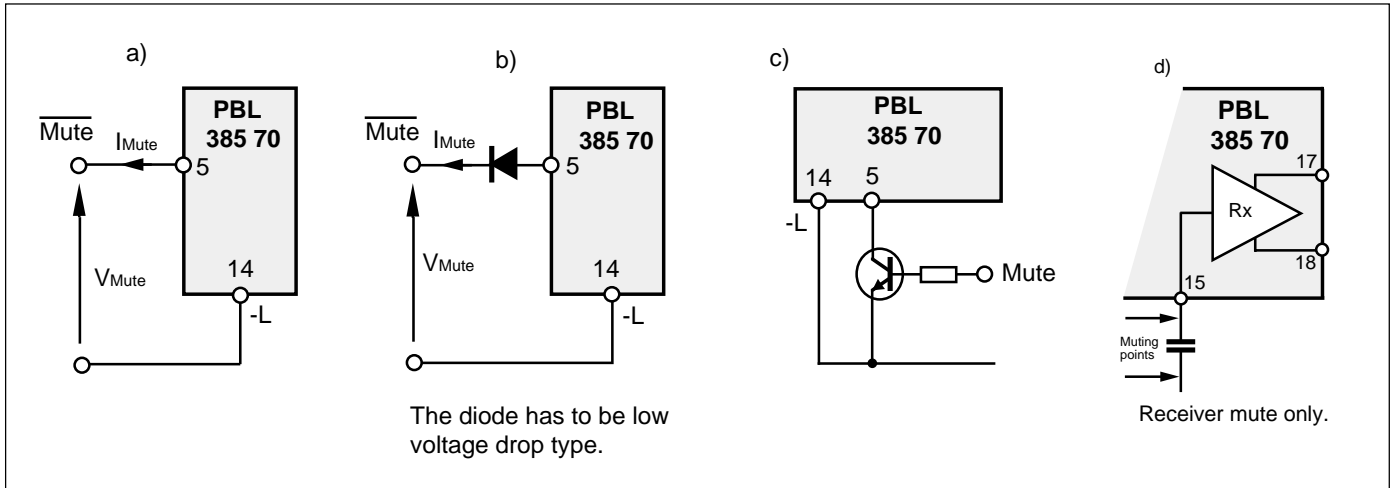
a)

$\overline{\text{Mute}}$

$I_{Mute}$

PBL
385 70

5

$V_{Mute}$

14

-L

b)

$\overline{\text{Mute}}$

$I_{Mute}$

PBL
385 70

5

$V_{Mute}$

14

-L

The diode has to be low voltage drop type.

c)

PBL
385 70

14

5

-L

Mute

d)

PBL
385 70

17

Rx

18

15

Muting points

Receiver mute only.